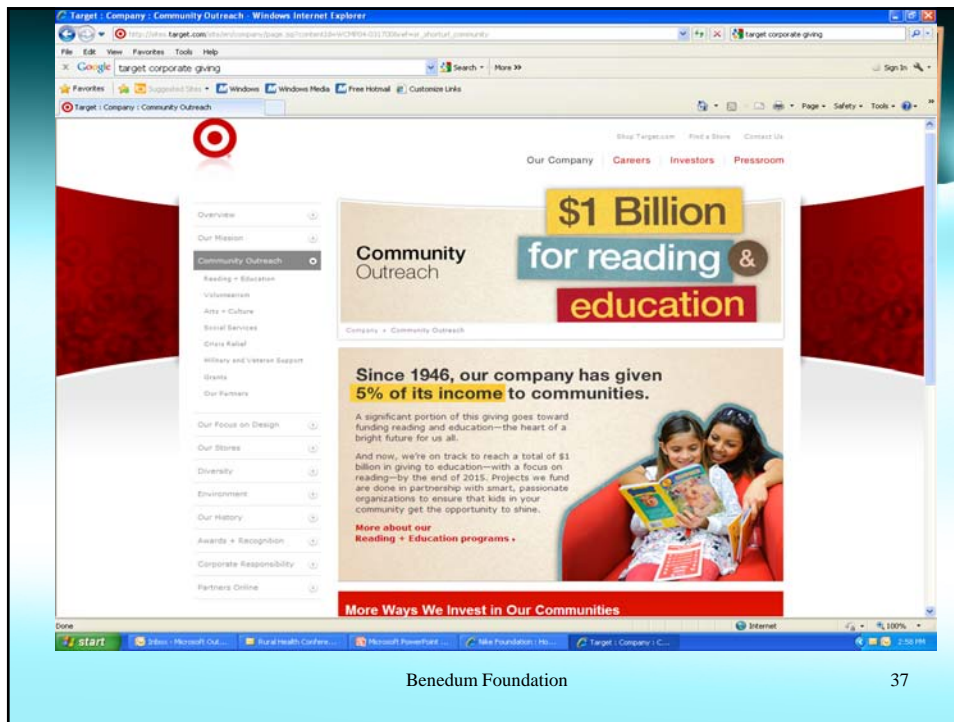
Target : Company : Community Outreach - Windows Internet Explorer

http://sites.target.com/site/en/company/page.jsp?contentId=WCMP04-031700&ref=sr_shorturl_community

target corporate giving

File Edit View Favorites Tools Help

Google target corporate giving Search More >> Sign In

Favorites Suggested Sites Windows Windows Media Free Hotmail Customize Links

Target : Company : Community Outreach

Page Safety Tools

Shop Target.com Find a Store Contact Us

Our Company Careers Investors Pressroom

Overview

Our Mission

Community Outreach

Reading + Education

Volunteerism

Arts + Culture

Social Services

Crisis Relief

Military and Veteran Support

Grants

Our Partners

Our Focus on Design

Our Stores

Diversity

Environment

Our History

Awards + Recognition

Corporate Responsibility

Partners Online

Community Outreach

$1 Billion for reading & education

Company + Community Outreach

Since 1946, our company has given 5% of its income to communities.

A significant portion of this giving goes toward funding reading and education—the heart of a bright future for us all.

And now, we're on track to reach a total of $1 billion in giving to education—with a focus on reading—by the end of 2015. Projects we fund are done in partnership with smart, passionate organizations to ensure that kids in your community get the opportunity to shine.

More about our Reading + Education programs ›

More Ways We Invest in Our Communities

Done Internet 100%

start Inbox - Microsoft Out... Rural Health Confere... Microsoft PowerPoint ... Nike Foundation : Ho... Target : Company : C... 2:58 PM

Benedum Foundation

37